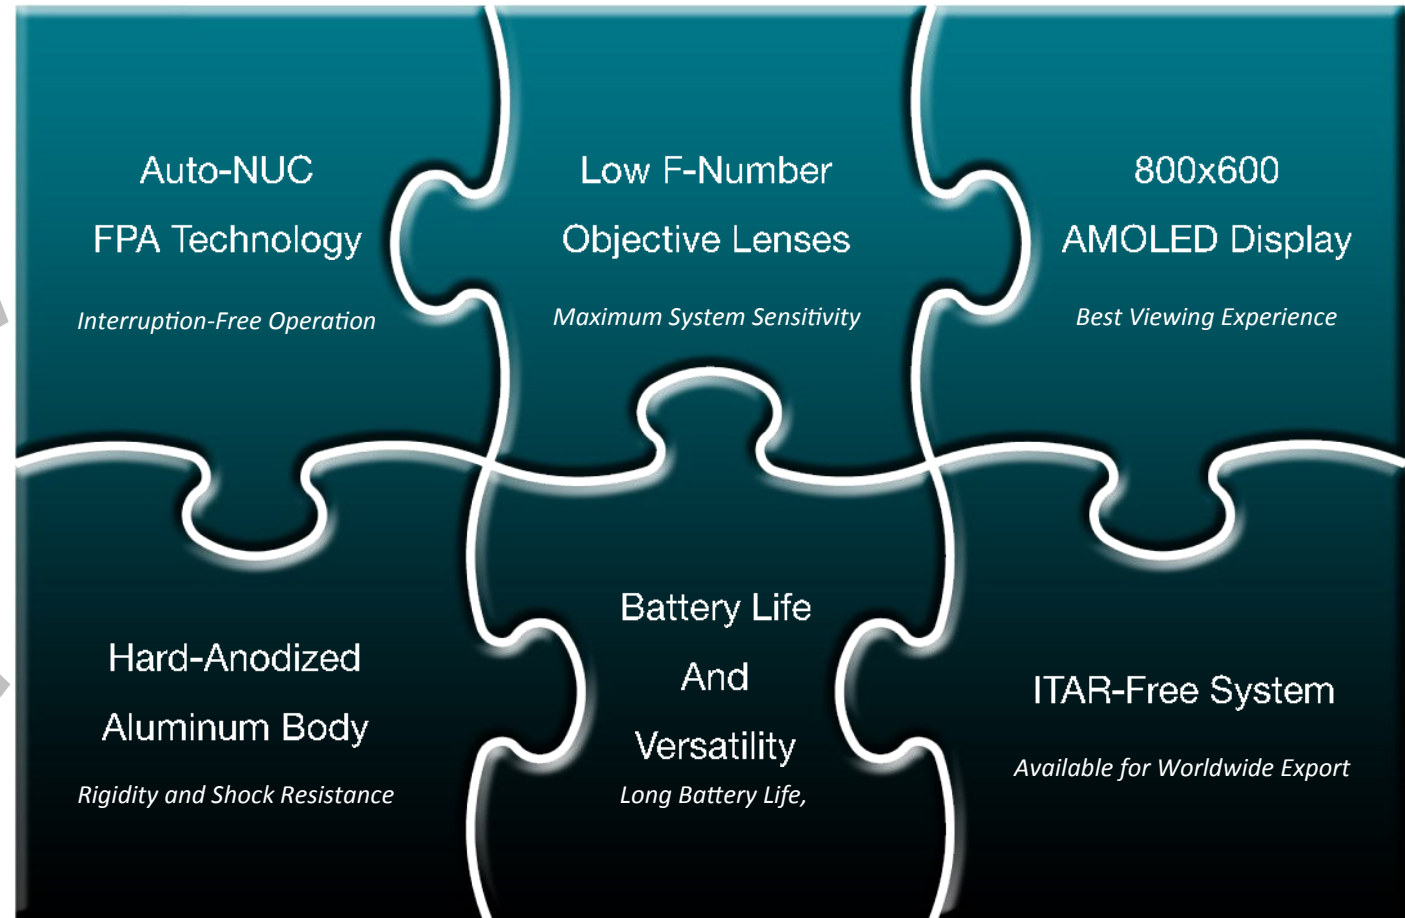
Auto-NUC
FPA Technology
Interruption-Free Operation

Low F-Number
Objective Lenses
Maximum System Sensitivity

800x600
AMOLED Display
Best Viewing Experience

Hard-Anodized
Aluminum Body
Rigidity and Shock Resistance

Battery Life
And
Versatility
Long Battery Life,

ITAR-Free System
Available for Worldwide Export